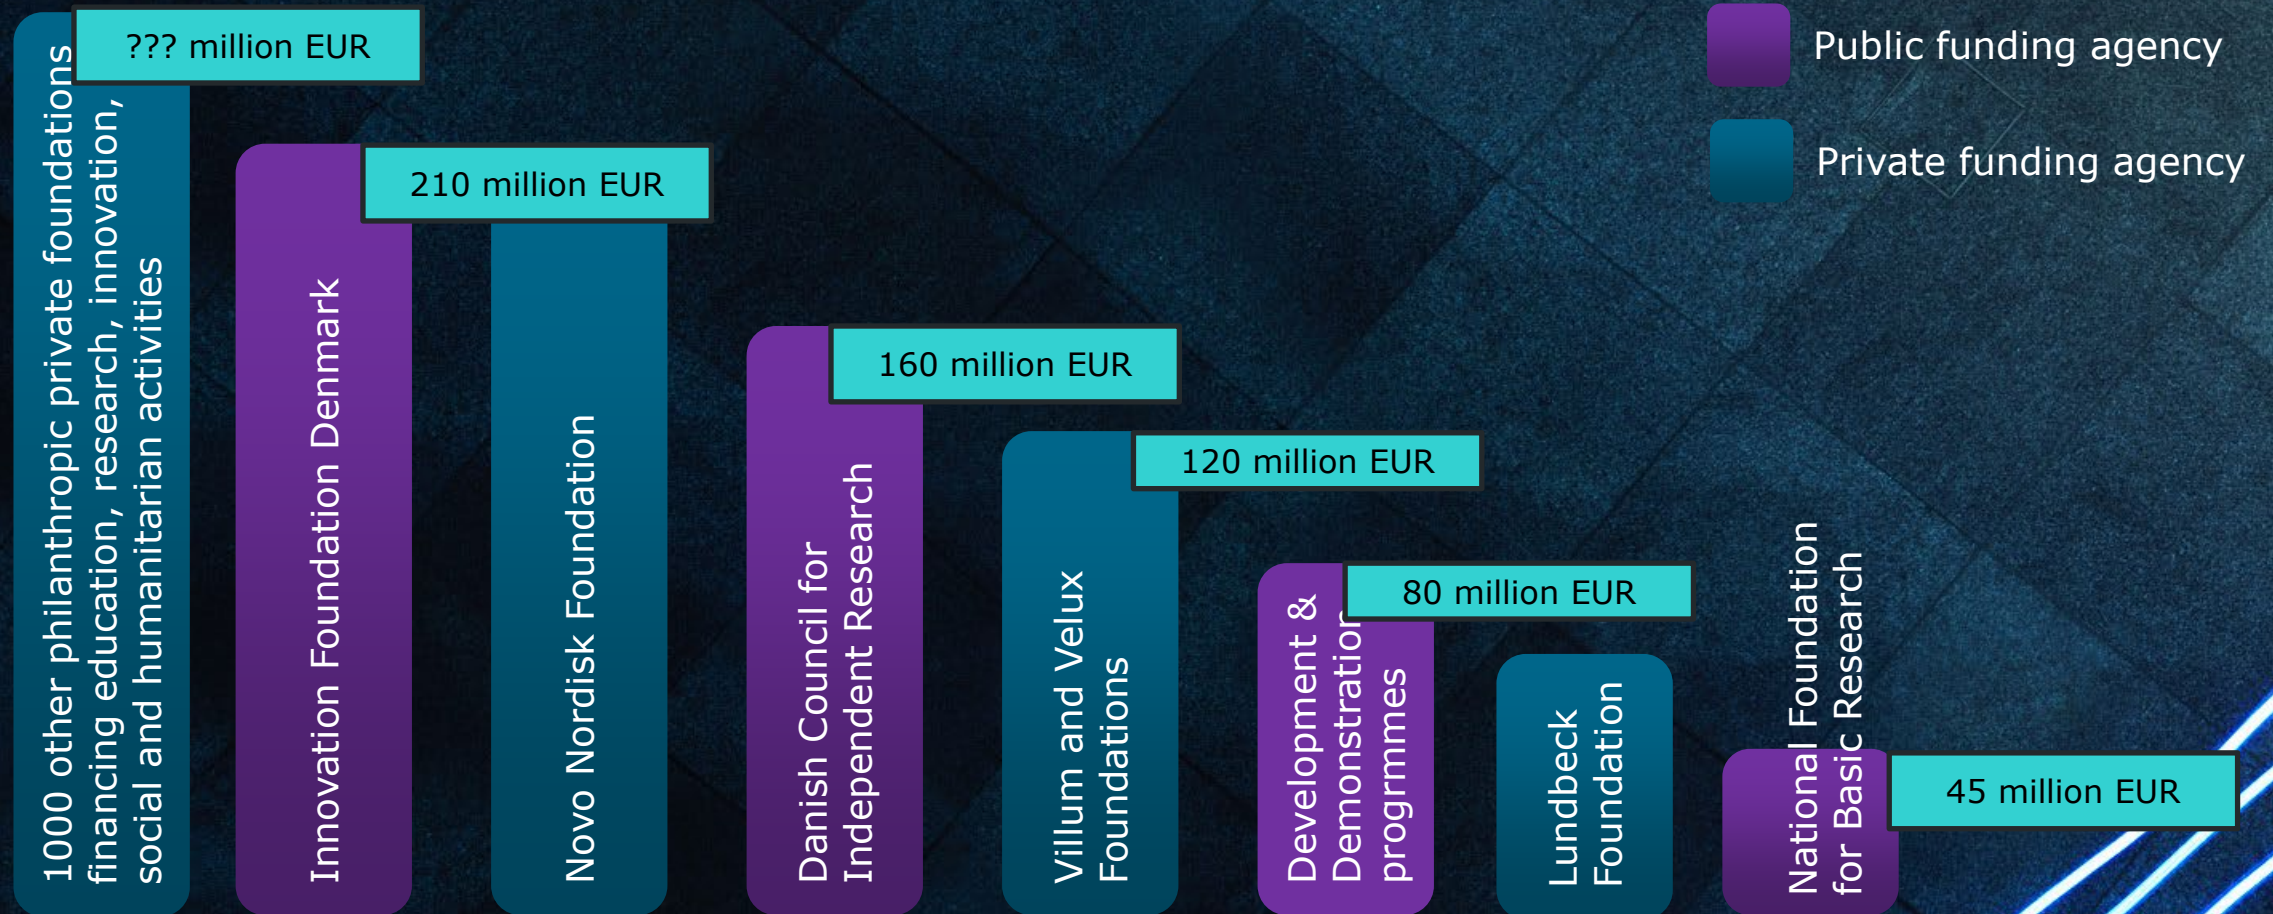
Public funding agency

Private funding agency

??? million EUR

1000 other philanthropic private foundations financing education, research, innovation, social and humanitarian activities

210 million EUR

Innovation Foundation Denmark

Novo Nordisk Foundation

160 million EUR

Danish Council for Independent Research

120 million EUR

Villum and Velux Foundations

80 million EUR

Development & Demonstration progrmmes

Lundbeck Foundation

National Foundation for Basic Research

45 million EUR